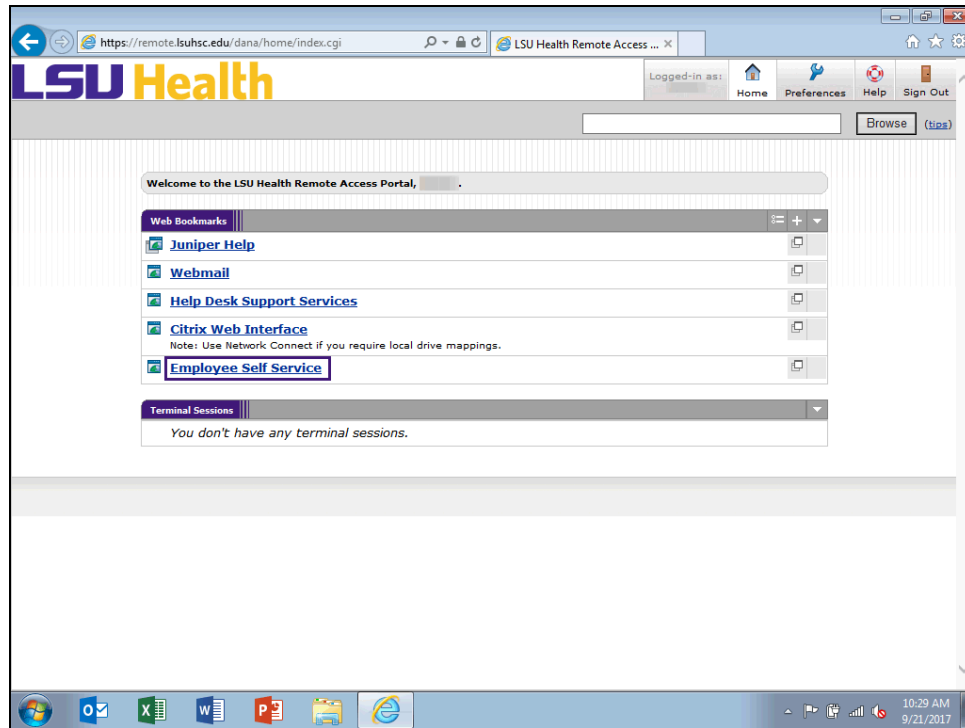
https://remote.lsuhsc.edu/dana/home/index.cgi

LSU Health Remote Access ...

LSU Health

Logged-in as:

Home Preferences Help Sign Out

Browse (tips)

Welcome to the LSU Health Remote Access Portal, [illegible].

Web Bookmarks

Juniper Help

Webmail

Help Desk Support Services

Citrix Web Interface

Note: Use Network Connect if you require local drive mappings.

Employee Self Service

Terminal Sessions

You don't have any terminal sessions.

10:29 AM
9/21/2017